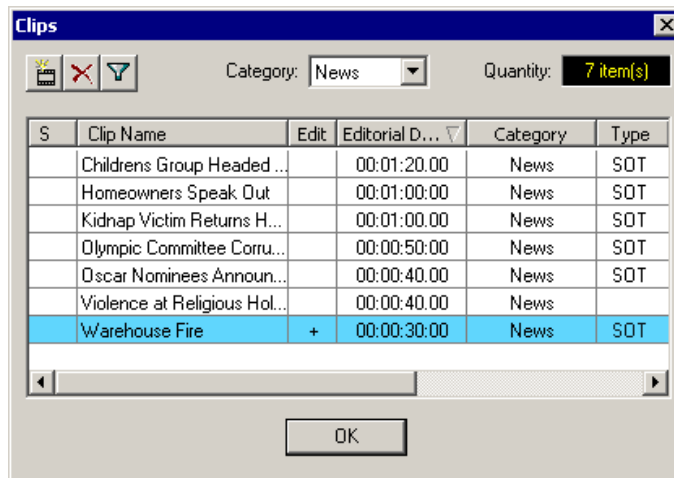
Clips

Category: News

Quantity: 7 item(s)

| S | Clip Name | Edit | Editorial D... | Category | Type |
|---|---|---|---|---|---|
| | Childrens Group Headed ... | | 00:01:20.00 | News | SOT |
| | Homeowners Speak Out | | 00:01:00.00 | News | SOT |
| | Kidnap Victim Returns H... | | 00:01:00.00 | News | SOT |
| | Olympic Committee Corru... | | 00:00:50.00 | News | SOT |
| | Oscar Nominees Announ... | | 00:00:40.00 | News | SOT |
| | Violence at Religious Hol... | | 00:00:40.00 | News | |
| | Warehouse Fire | + | 00:00:30.00 | News | SOT |

OK